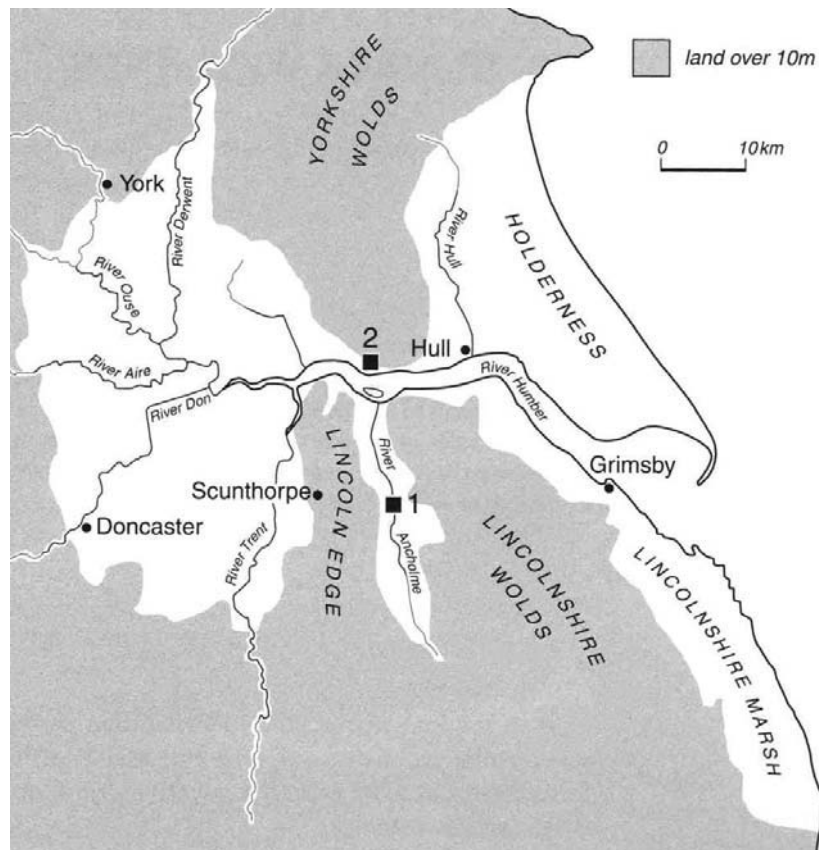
land over 10m

0 10km

YORKSHIRE WOLDS

York

River Derwent

River Ouse

River Hull

HOLDERNESS

2

Hull

River Aire

River Don

River Humber

LINCOLN EDGE

River Ancholme

Scunthorpe

1

Grimsby

Doncaster

River Trent

LINCOLNSHIRE WOLDS

LINCOLNSHIRE MARSH